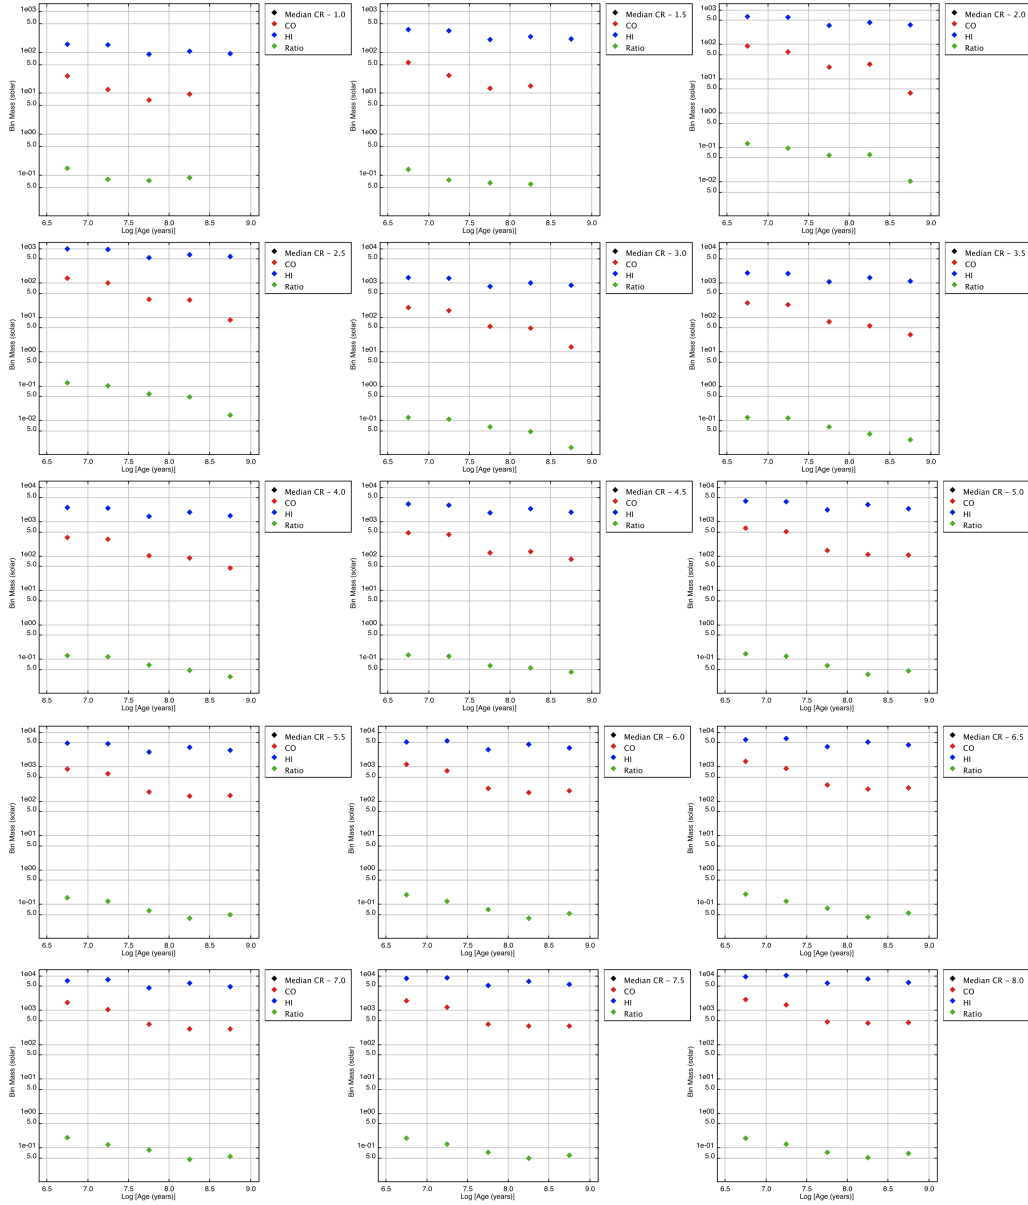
1e03
5.0
1e02
5.0
1e01
5.0
1e00
5.0
1e-01
5.0
6.5 7.0 7.5 8.0 8.5 9.0
Log [Age (years)]
Bin Mass (solar)
Median CR - 1.0
CO
HI
Ratio

1e03
5.0
1e02
5.0
1e01
5.0
1e00
5.0
1e-01
5.0
6.5 7.0 7.5 8.0 8.5 9.0
Log [Age (years)]
Bin Mass (solar)
Median CR - 1.5
CO
HI
Ratio

1e03
5.0
1e02
5.0
1e01
5.0
1e00
5.0
1e-01
5.0
1e-02
5.0
6.5 7.0 7.5 8.0 8.5 9.0
Log [Age (years)]
Bin Mass (solar)
Median CR - 2.0
CO
HI
Ratio

1e03
5.0
1e02
5.0
1e01
5.0
1e00
5.0
1e-01
5.0
1e-02
5.0
6.5 7.0 7.5 8.0 8.5 9.0
Log [Age (years)]
Bin Mass (solar)
Median CR - 2.5
CO
HI
Ratio

1e04
5.0
1e03
5.0
1e02
5.0
1e01
5.0
1e00
5.0
1e-01
5.0
6.5 7.0 7.5 8.0 8.5 9.0
Log [Age (years)]
Bin Mass (solar)
Median CR - 3.0
CO
HI
Ratio

1e04
5.0
1e03
5.0
1e02
5.0
1e01
5.0
1e00
5.0
1e-01
5.0
6.5 7.0 7.5 8.0 8.5 9.0
Log [Age (years)]
Bin Mass (solar)
Median CR - 3.5
CO
HI
Ratio

1e04
5.0
1e03
5.0
1e02
5.0
1e01
5.0
1e00
5.0
1e-01
5.0
6.5 7.0 7.5 8.0 8.5 9.0
Log [Age (years)]
Bin Mass (solar)
Median CR - 4.0
CO
HI
Ratio

1e04
5.0
1e03
5.0
1e02
5.0
1e01
5.0
1e00
5.0
1e-01
5.0
6.5 7.0 7.5 8.0 8.5 9.0
Log [Age (years)]
Bin Mass (solar)
Median CR - 4.5
CO
HI
Ratio

1e04
5.0
1e03
5.0
1e02
5.0
1e01
5.0
1e00
5.0
1e-01
5.0
6.5 7.0 7.5 8.0 8.5 9.0
Log [Age (years)]
Bin Mass (solar)
Median CR - 5.0
CO
HI
Ratio

1e04
5.0
1e03
5.0
1e02
5.0
1e01
5.0
1e00
5.0
1e-01
5.0
6.5 7.0 7.5 8.0 8.5 9.0
Log [Age (years)]
Bin Mass (solar)
Median CR - 5.5
CO
HI
Ratio

1e04
5.0
1e03
5.0
1e02
5.0
1e01
5.0
1e00
5.0
1e-01
5.0
6.5 7.0 7.5 8.0 8.5 9.0
Log [Age (years)]
Bin Mass (solar)
Median CR - 6.0
CO
HI
Ratio

1e04
5.0
1e03
5.0
1e02
5.0
1e01
5.0
1e00
5.0
1e-01
5.0
6.5 7.0 7.5 8.0 8.5 9.0
Log [Age (years)]
Bin Mass (solar)
Median CR - 6.5
CO
HI
Ratio

1e04
5.0
1e03
5.0
1e02
5.0
1e01
5.0
1e00
5.0
1e-01
5.0
6.5 7.0 7.5 8.0 8.5 9.0
Log [Age (years)]
Bin Mass (solar)
Median CR - 7.0
CO
HI
Ratio

1e04
5.0
1e03
5.0
1e02
5.0
1e01
5.0
1e00
5.0
1e-01
5.0
6.5 7.0 7.5 8.0 8.5 9.0
Log [Age (years)]
Bin Mass (solar)
Median CR - 7.5
CO
HI
Ratio

1e04
5.0
1e03
5.0
1e02
5.0
1e01
5.0
1e00
5.0
1e-01
5.0
6.5 7.0 7.5 8.0 8.5 9.0
Log [Age (years)]
Bin Mass (solar)
Median CR - 8.0
CO
HI
Ratio